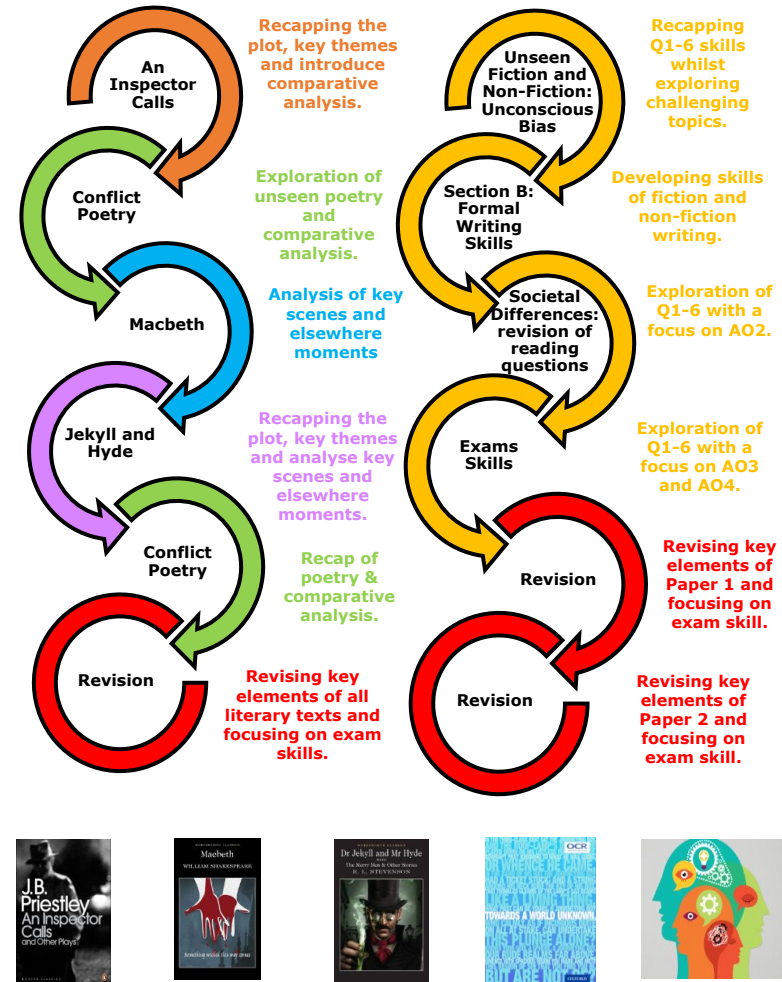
An Inspector Calls

Recapping the plot, key themes and introduce comparative analysis.

Conflict Poetry

Exploration of unseen poetry and comparative analysis.

Macbeth

Analysis of key scenes and elsewhere moments

Jekyll and Hyde

Recapping the plot, key themes and analyse key scenes and elsewhere moments.

Conflict Poetry

Recap of poetry & comparative analysis.

Revision

Revising key elements of all literary texts and focusing on exam skills.

Unseen Fiction and Non-Fiction: Unconscious Bias

Recapping Q1-6 skills whilst exploring challenging topics.

Section B: Formal Writing Skills

Developing skills of fiction and non-fiction writing.

Societal Differences: revision of reading questions

Exploration of Q1-6 with a focus on AO2.

Exams Skills

Exploration of Q1-6 with a focus on AO3 and AO4.

Revision

Revising key elements of Paper 1 and focusing on exam skill.

Revision

Revising key elements of Paper 2 and focusing on exam skill.

J.B. Priestley An Inspector Calls and Other Plays

Macbeth WILLIAM SHAKESPEARE

Dr Jekyll and Mr Hyde R. L. STEVENSON

OCR TOWARDS A WORLD UNKNOWN OXFORD